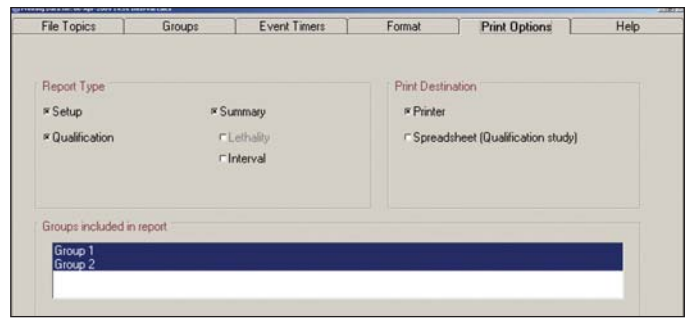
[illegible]

File Topics | Groups | Event Timers | Format | Print Options | Help

Report Type

Setup

Qualification

Summary

Lethality

Interval

Print Destination

Printer

Spreadsheet (Qualification study)

Groups included in report

Group 1
Group 2